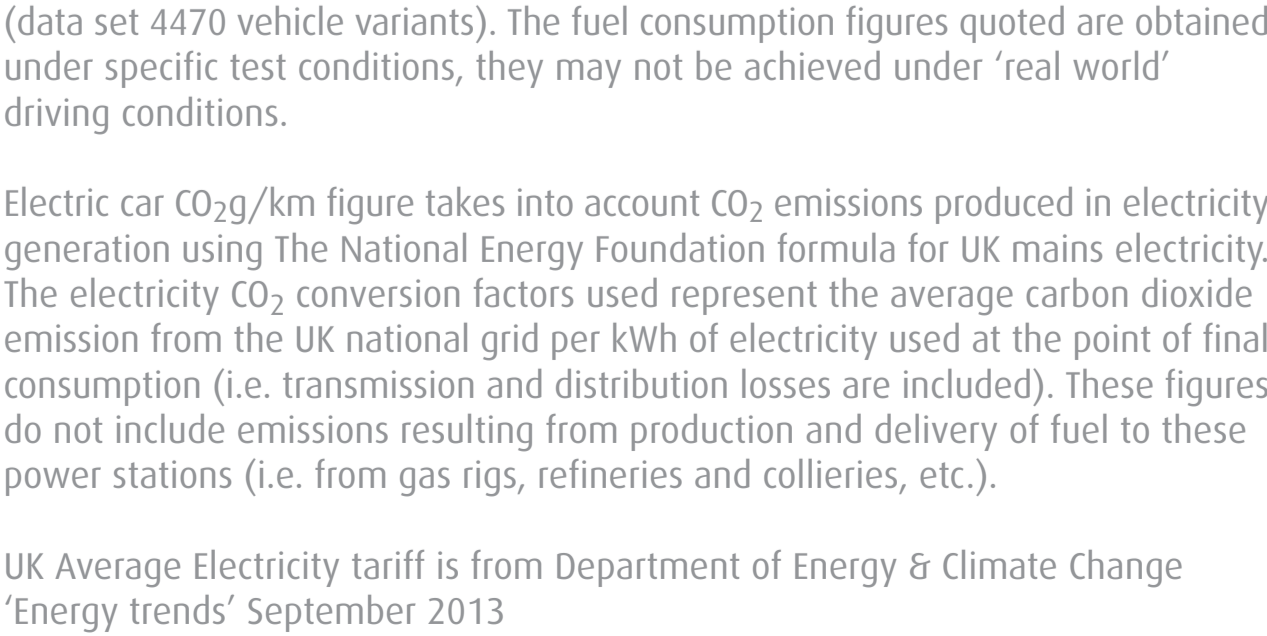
(data set 4470 vehicle variants). The fuel consumption figures quoted are obtained under specific test conditions, they may not be achieved under ‘real world’ driving conditions.

Electric car $CO_2$g/km figure takes into account $CO_2$ emissions produced in electricity generation using The National Energy Foundation formula for UK mains electricity. The electricity $CO_2$ conversion factors used represent the average carbon dioxide emission from the UK national grid per kWh of electricity used at the point of final consumption (i.e. transmission and distribution losses are included). These figures do not include emissions resulting from production and delivery of fuel to these power stations (i.e. from gas rigs, refineries and collieries, etc.).

UK Average Electricity tariff is from Department of Energy & Climate Change ‘Energy trends’ September 2013